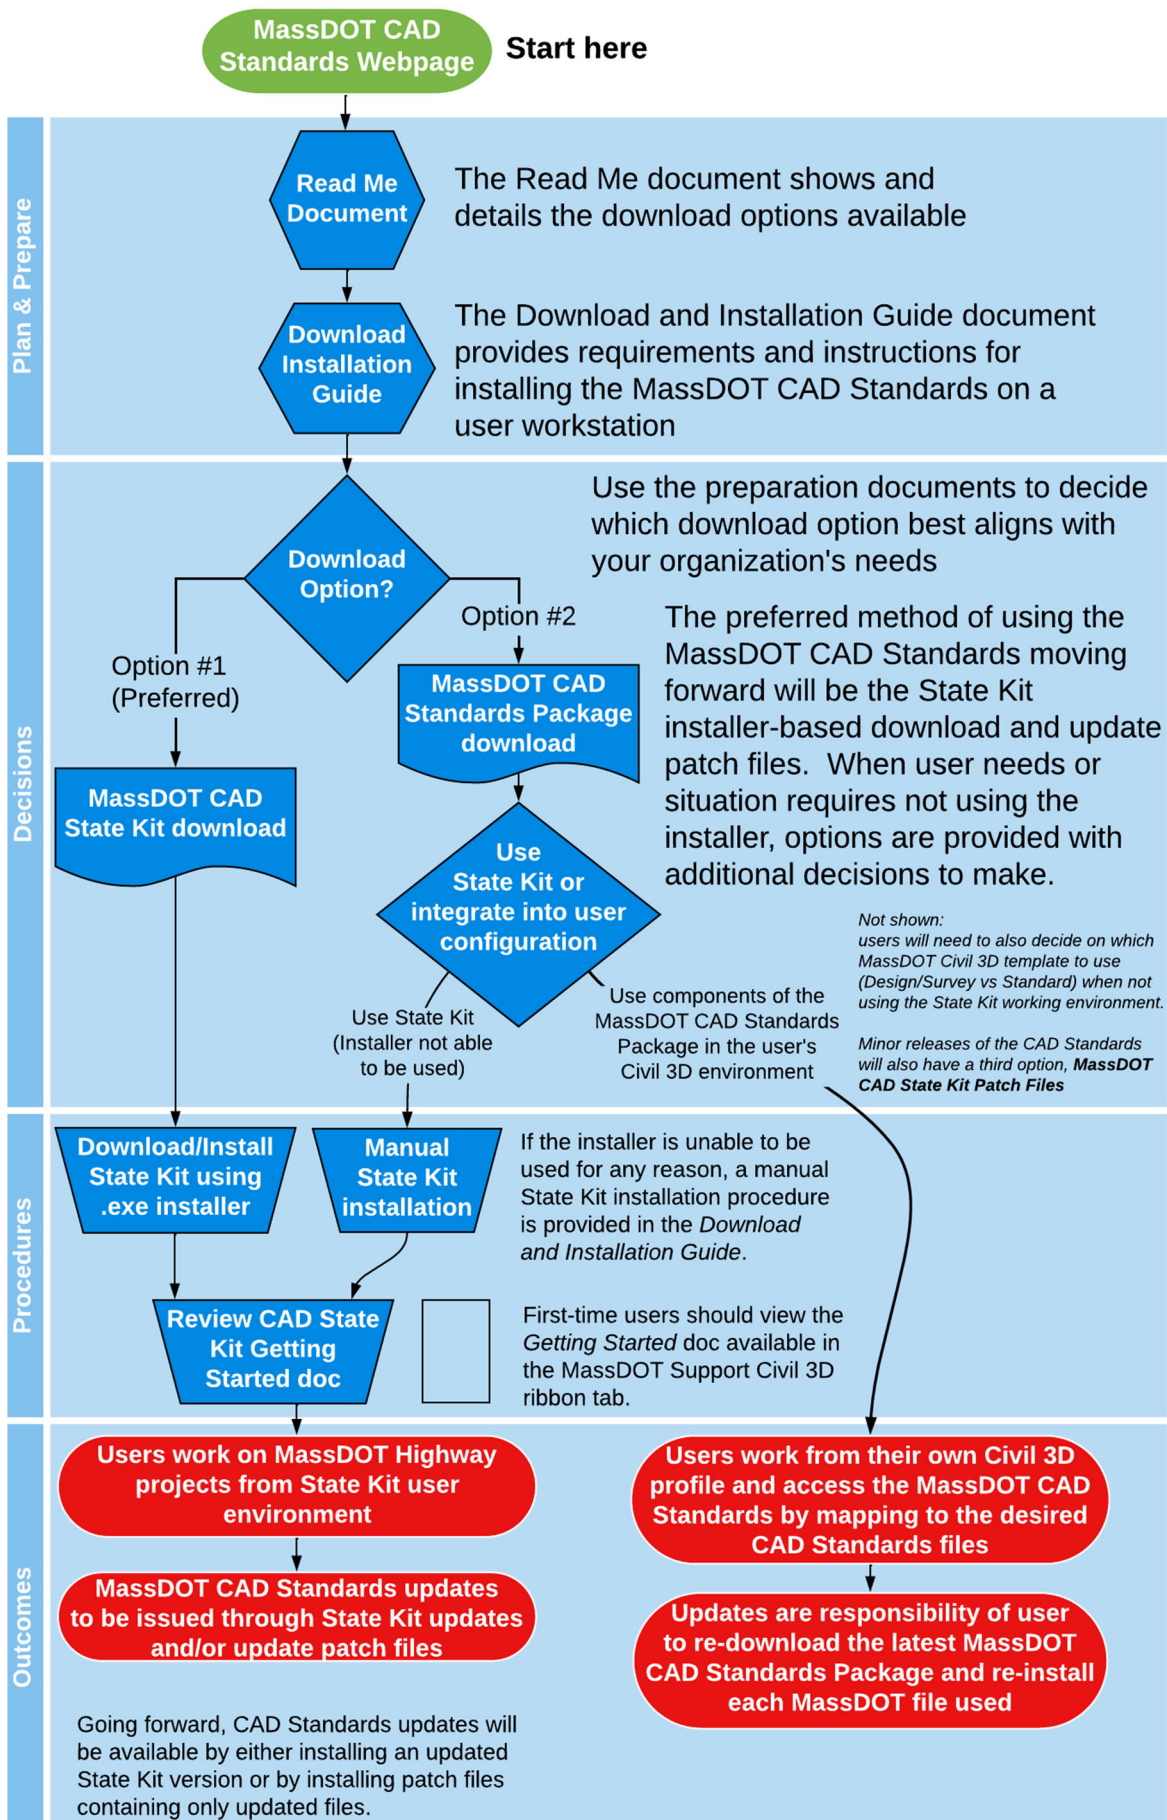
MassDOT CAD Standards Webpage

Start here

Plan & Prepare

Read Me Document

The Read Me document shows and details the download options available

Download Installation Guide

The Download and Installation Guide document provides requirements and instructions for installing the MassDOT CAD Standards on a user workstation

Decisions

Download Option?

Use the preparation documents to decide which download option best aligns with your organization's needs

Option #1 (Preferred)

Option #2

MassDOT CAD Standards Package download

The preferred method of using the MassDOT CAD Standards moving forward will be the State Kit installer-based download and update patch files. When user needs or situation requires not using the installer, options are provided with additional decisions to make.

MassDOT CAD State Kit download

Use State Kit or integrate into user configuration

Not shown:
users will need to also decide on which MassDOT Civil 3D template to use (Design/Survey vs Standard) when not using the State Kit working environment.

Use State Kit (Installer not able to be used)

Use components of the MassDOT CAD Standards Package in the user's Civil 3D environment

Minor releases of the CAD Standards will also have a third option, ***MassDOT CAD State Kit Patch Files***

Procedures

Download/Install State Kit using .exe installer

Manual State Kit installation

If the installer is unable to be used for any reason, a manual State Kit installation procedure is provided in the *Download and Installation Guide*.

Review CAD State Kit Getting Started doc

First-time users should view the *Getting Started* doc available in the MassDOT Support Civil 3D ribbon tab.

Outcomes

Users work on MassDOT Highway projects from State Kit user environment

Users work from their own Civil 3D profile and access the MassDOT CAD Standards by mapping to the desired CAD Standards files

MassDOT CAD Standards updates to be issued through State Kit updates and/or update patch files

Updates are responsibility of user to re-download the latest MassDOT CAD Standards Package and re-install each MassDOT file used

Going forward, CAD Standards updates will be available by either installing an updated State Kit version or by installing patch files containing only updated files.